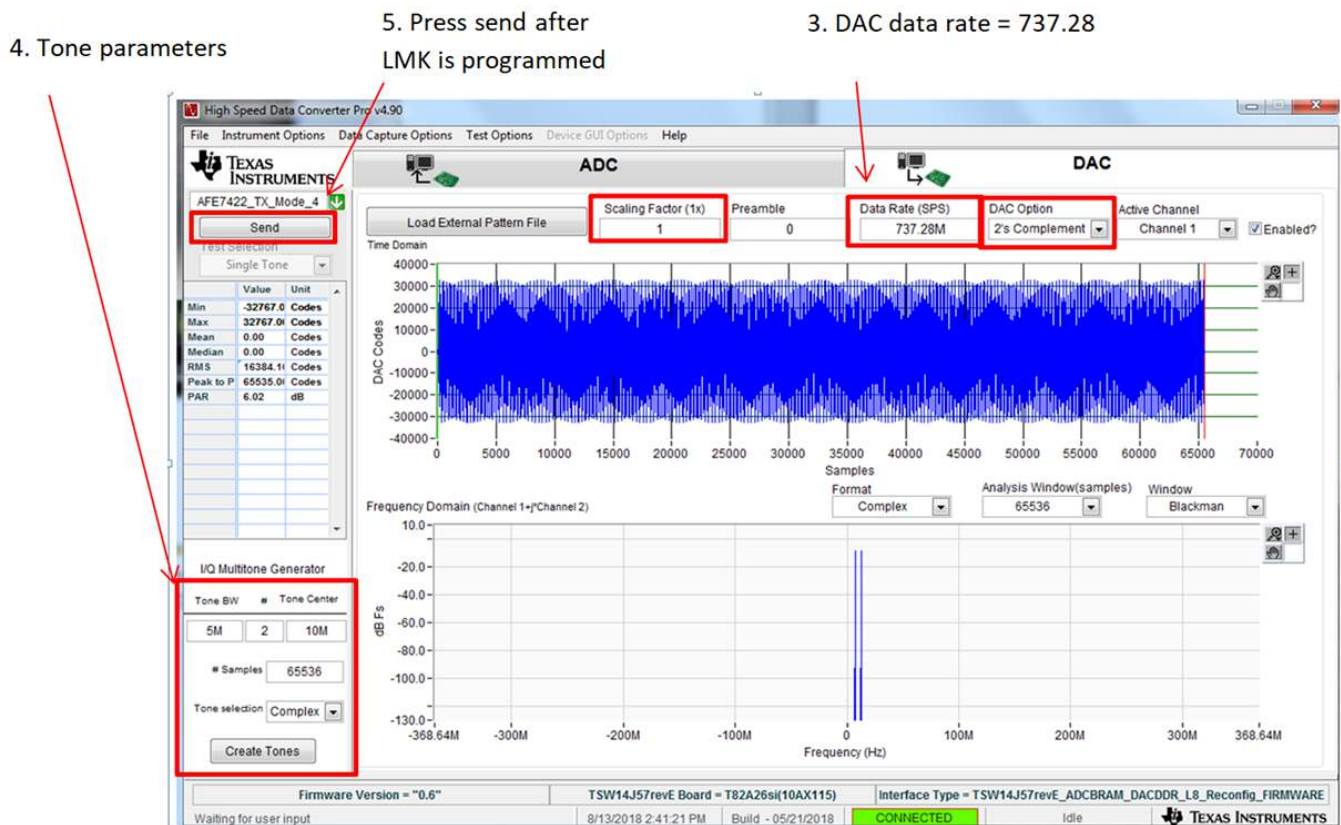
4. Tone parameters

5. Press send after LMK is programmed

3. DAC data rate = 737.28

High Speed Data Converter Pro v4.90

File Instrument Options Data Capture Options Test Options Device GUI Options Help

TEXAS INSTRUMENTS

ADC

DAC

AFE7422_TX_Mode_4

Send

Test Selection

Single Tone

| | Value | Unit |
|---|---|---|
| Min | -32767.0 | Codes |
| Max | 32767.0 | Codes |
| Mean | 0.00 | Codes |
| Median | 0.00 | Codes |
| RMS | 16384.1 | Codes |
| Peak to P | 65535.0 | Codes |
| PAR | 6.02 | dB |

Load External Pattern File

Scaling Factor (1x)
1

Preamble
0

Data Rate (SPS)
737.28M

DAC Option
2's Complement

Active Channel
Channel 1

Enabled?

Time Domain

40000
30000
20000
10000
0
-10000
-20000
-30000
-40000

DAC Codes

0 5000 10000 15000 20000 25000 30000 35000 40000 45000 50000 55000 60000 65000 70000

Samples

Format
Complex

Analysis Window(samples)
65536

Window
Blackman

Frequency Domain (Channel 1+j*Channel 2)

10.0
-20.0
-40.0
-60.0
-80.0
-100.0
-130.0

dB Fs

-368.64M -300M -200M -100M 0 100M 200M 300M 368.64M

Frequency (Hz)

I/Q Multitone Generator

Tone BW # Tone Center

5M 2 10M

# Samples 65536

Tone selection Complex

Create Tones

Firmware Version = "0.6"

TSW14J57revE Board = T82A26si(10AX115)

Interface Type = TSW14J57revE_ADCBRAM_DACDDR_L8_Reconfig_FIRMWARE

Waiting for user input

8/13/2018 2:41:21 PM

Build - 05/21/2018

CONNECTED

Idle

TEXAS INSTRUMENTS